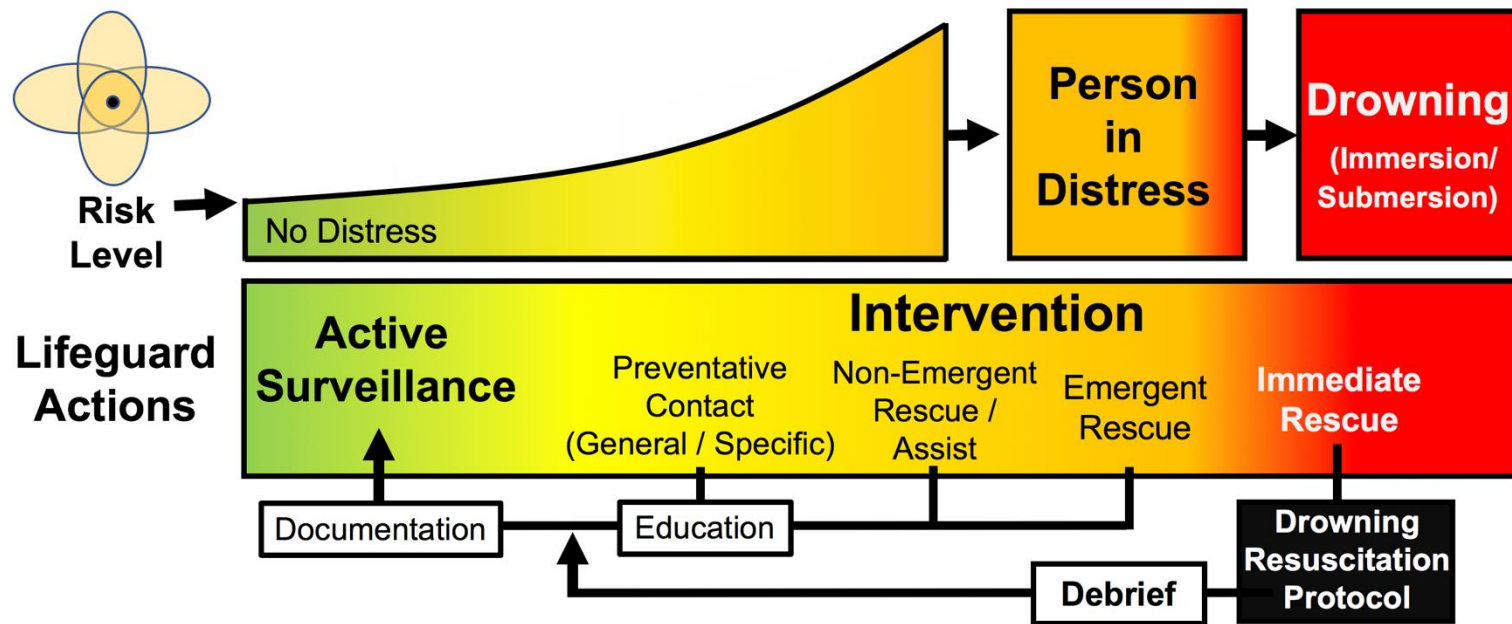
Risk Level

No Distress

Person in Distress

Drowning (Immersion/ Submersion)

Lifeguard Actions

Intervention

Active Surveillance

Preventative Contact (General / Specific)

Non-Emergent Rescue / Assist

Emergent Rescue

Immediate Rescue

Documentation

Education

Drowning Resuscitation Protocol

Debrief